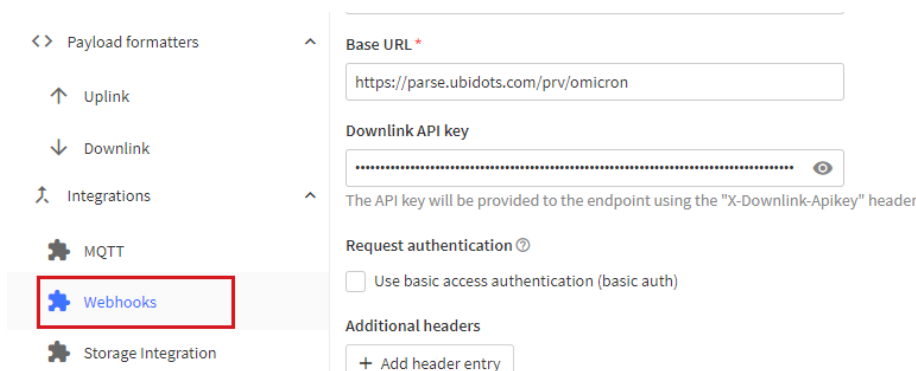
<> Payload formatters

Uplink

Downlink

Integrations

MQTT

Webhooks

Storage Integration

Base URL *

https://parse.ubidots.com/prv/omicron

Downlink API key

••••••••••••••••••••••••••••••••••••••••••••••••••••••••••••••••••••••••••••

The API key will be provided to the endpoint using the "X-Downlink-Apikey" header

Request authentication

Use basic access authentication (basic auth)

Additional headers

+ Add header entry